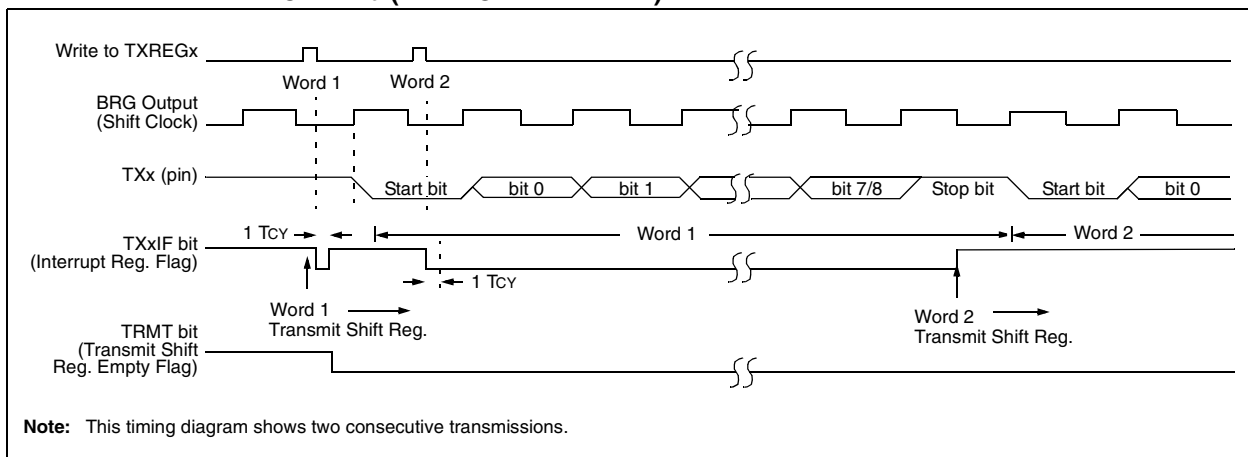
Write to TXREGx

Word 1

Word 2

BRG Output (Shift Clock)

TXx (pin)

Start bit

bit 0

bit 1

bit 7/8

Stop bit

Start bit

bit 0

1 TCY

Word 1

Word 2

TXxIF bit (Interrupt Reg. Flag)

1 TCY

Word 1 Transmit Shift Reg.

Word 2 Transmit Shift Reg.

TRMT bit (Transmit Shift Reg. Empty Flag)

**Note:** This timing diagram shows two consecutive transmissions.